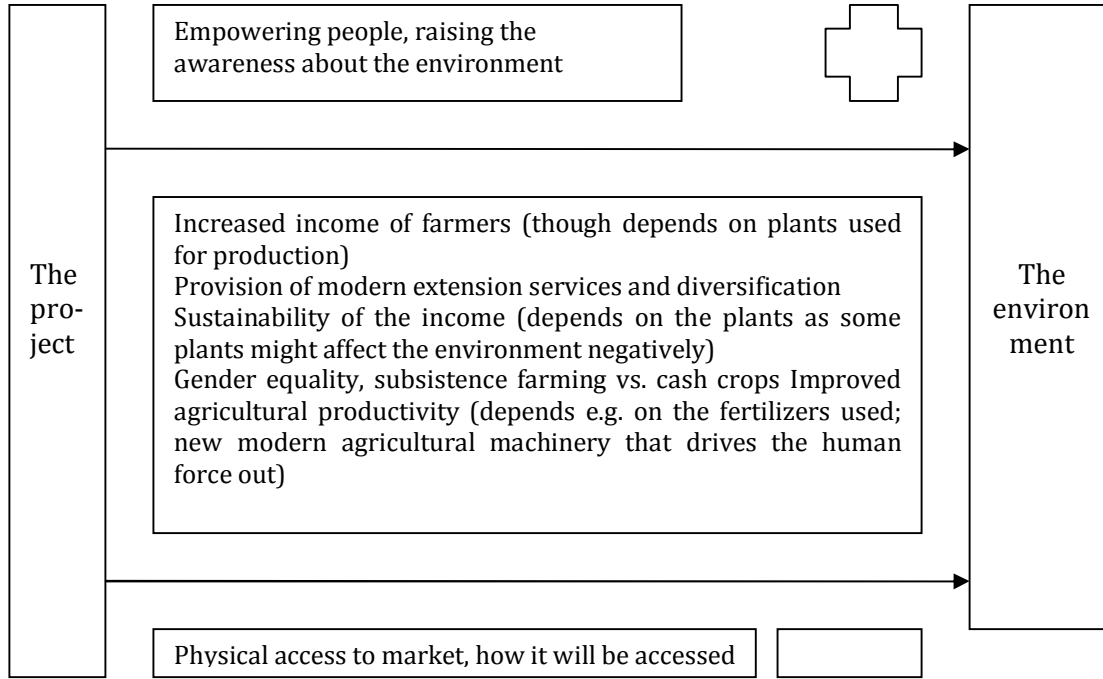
Empowering people, raising the awareness about the environment

The project

Increased income of farmers (though depends on plants used for production)
Provision of modern extension services and diversification
Sustainability of the income (depends on the plants as some plants might affect the environment negatively)
Gender equality, subsistence farming vs. cash crops Improved agricultural productivity (depends e.g. on the fertilizers used; new modern agricultural machinery that drives the human force out)

The environment

Physical access to market, how it will be accessed